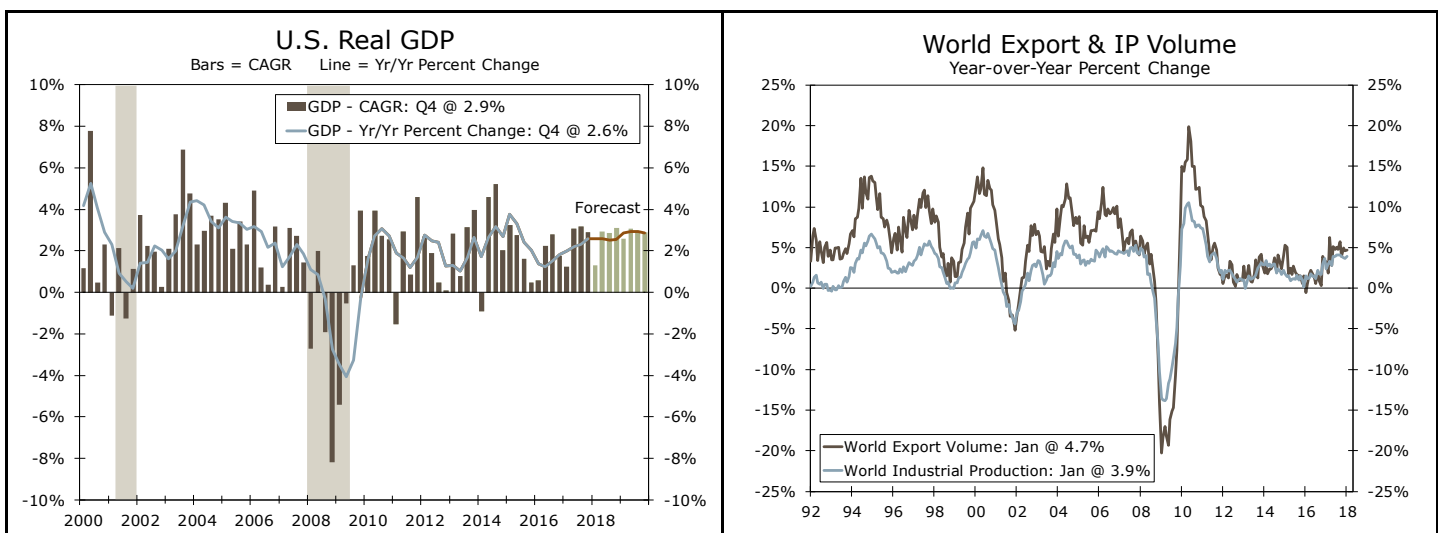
U.S. Real GDP
Bars = CAGR Line = Yr/Yr Percent Change

GDP - CAGR: Q4 @ 2.9%
GDP - Yr/Yr Percent Change: Q4 @ 2.6%

Forecast

10%
8%
6%
4%
2%
0%
-2%
-4%
-6%
-8%
-10%

10%
8%
6%
4%
2%
0%
-2%
-4%
-6%
-8%
-10%

2000 2002 2004 2006 2008 2010 2012 2014 2016 2018

World Export & IP Volume
Year-over-Year Percent Change

25%
20%
15%
10%
5%
0%
-5%
-10%
-15%
-20%
-25%

25%
20%
15%
10%
5%
0%
-5%
-10%
-15%
-20%
-25%

World Export Volume: Jan @ 4.7%
World Industrial Production: Jan @ 3.9%

92 94 96 98 00 02 04 06 08 10 12 14 16 18